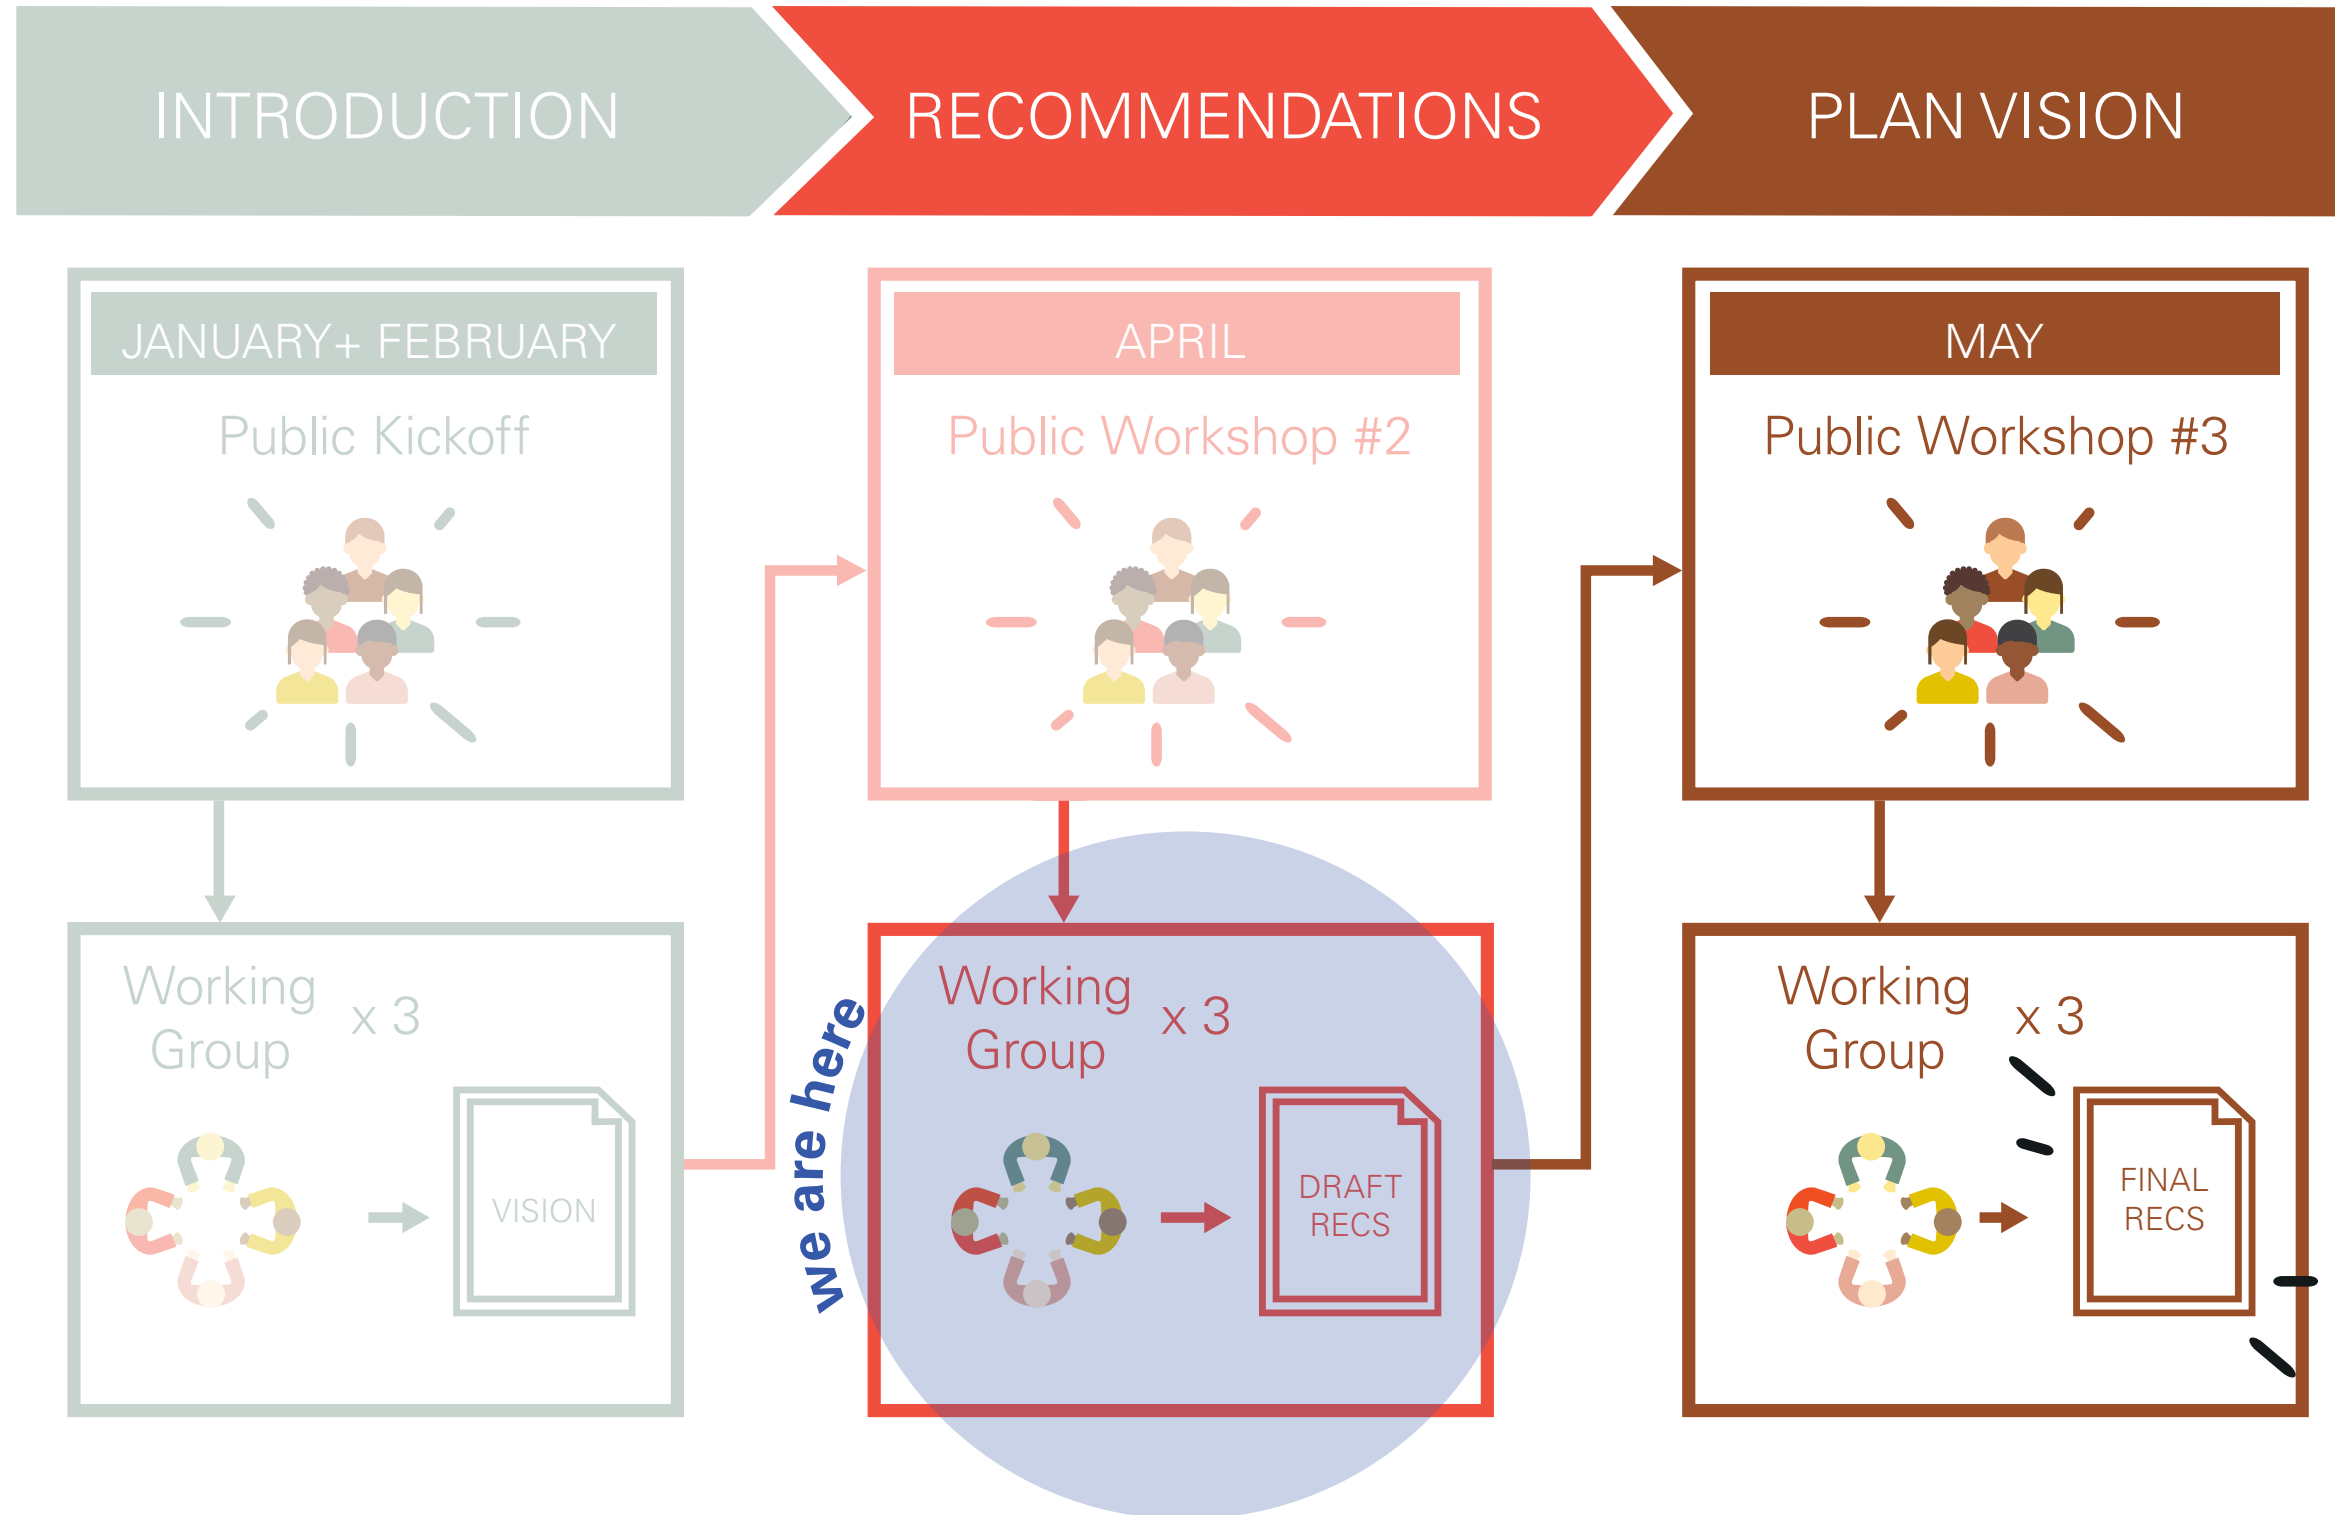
INTRODUCTION

RECOMMENDATIONS

PLAN VISION

JANUARY+ FEBRUARY

Public Kickoff

APRIL

Public Workshop #2

MAY

Public Workshop #3

Working Group x 3

VISION

we are here

Working Group x 3

DRAFT RECS

Working Group x 3

FINAL RECS